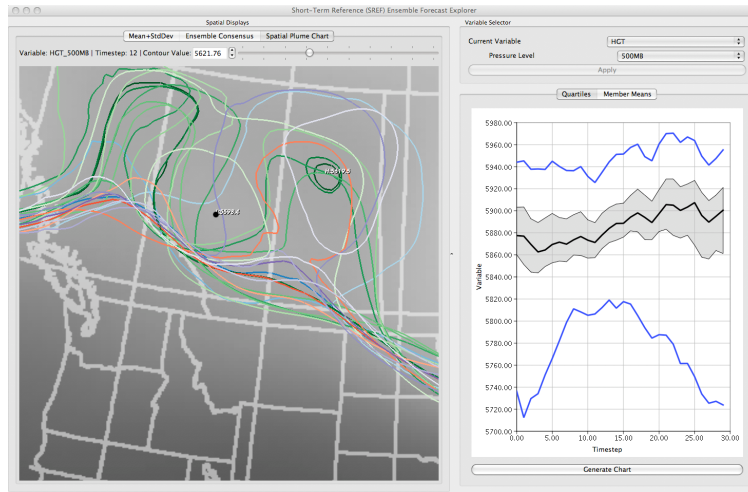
Short-Term Reference (SREF) Ensemble Forecast Explorer

Spatial Displays

Mean+StdDev | Ensemble Consensus | Spatial Plume Chart

Variable: HGT_500MB | Timestep: 12 | Contour Value: 5621.76

H:5393.4

H:5419.6

Variable Selector

Current Variable: HGT

Pressure Level: 500MB

Apply

Quartiles | Member Means

5980.00
5960.00
5940.00
5920.00
5900.00
5880.00
5860.00
5840.00
5820.00
5800.00
5780.00
5760.00
5740.00
5720.00
5700.00

Variable

0.00 5.00 10.00 15.00 20.00 25.00 30.00

Timestep

Generate Chart